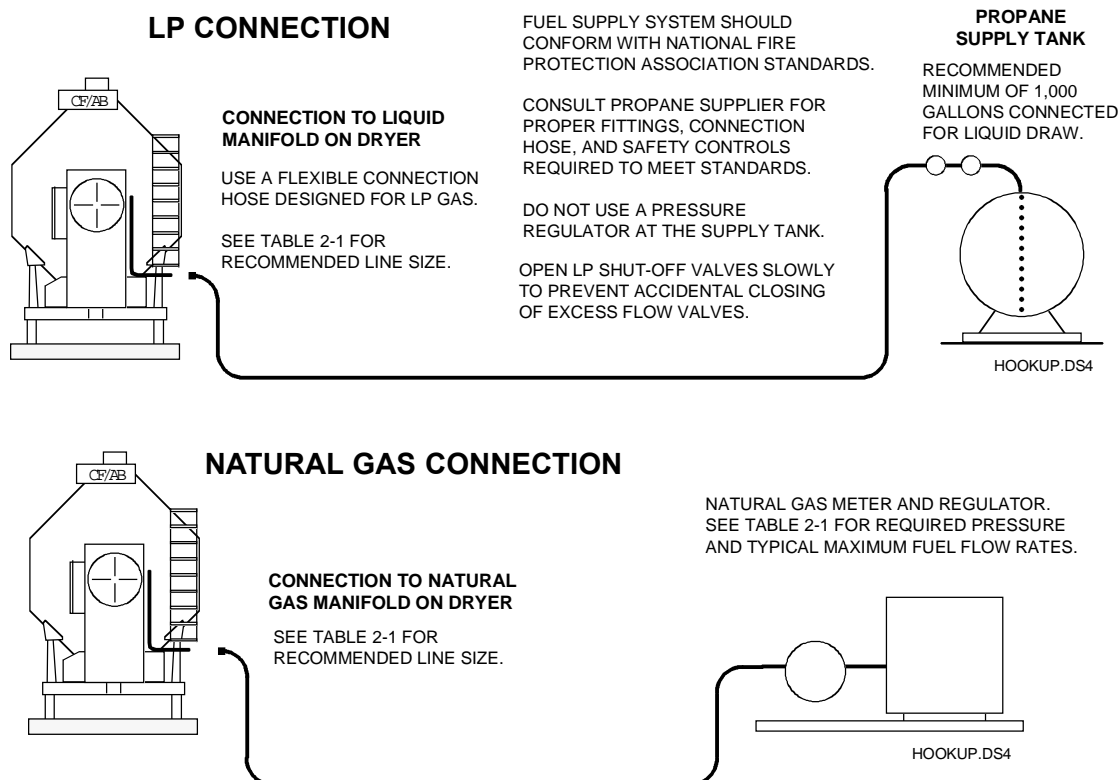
LP CONNECTION

CF/AB

CONNECTION TO LIQUID MANIFOLD ON DRYER

USE A FLEXIBLE CONNECTION HOSE DESIGNED FOR LP GAS.

SEE TABLE 2-1 FOR RECOMMENDED LINE SIZE.

FUEL SUPPLY SYSTEM SHOULD CONFORM WITH NATIONAL FIRE PROTECTION ASSOCIATION STANDARDS.

CONSULT PROPANE SUPPLIER FOR PROPER FITTINGS, CONNECTION HOSE, AND SAFETY CONTROLS REQUIRED TO MEET STANDARDS.

DO NOT USE A PRESSURE REGULATOR AT THE SUPPLY TANK.

OPEN LP SHUT-OFF VALVES SLOWLY TO PREVENT ACCIDENTAL CLOSING OF EXCESS FLOW VALVES.

PROPANE SUPPLY TANK

RECOMMENDED MINIMUM OF 1,000 GALLONS CONNECTED FOR LIQUID DRAW.

HOOKUP.DS4

CF/AB

NATURAL GAS CONNECTION

CONNECTION TO NATURAL GAS MANIFOLD ON DRYER

SEE TABLE 2-1 FOR RECOMMENDED LINE SIZE.

NATURAL GAS METER AND REGULATOR. SEE TABLE 2-1 FOR REQUIRED PRESSURE AND TYPICAL MAXIMUM FUEL FLOW RATES.

HOOKUP.DS4